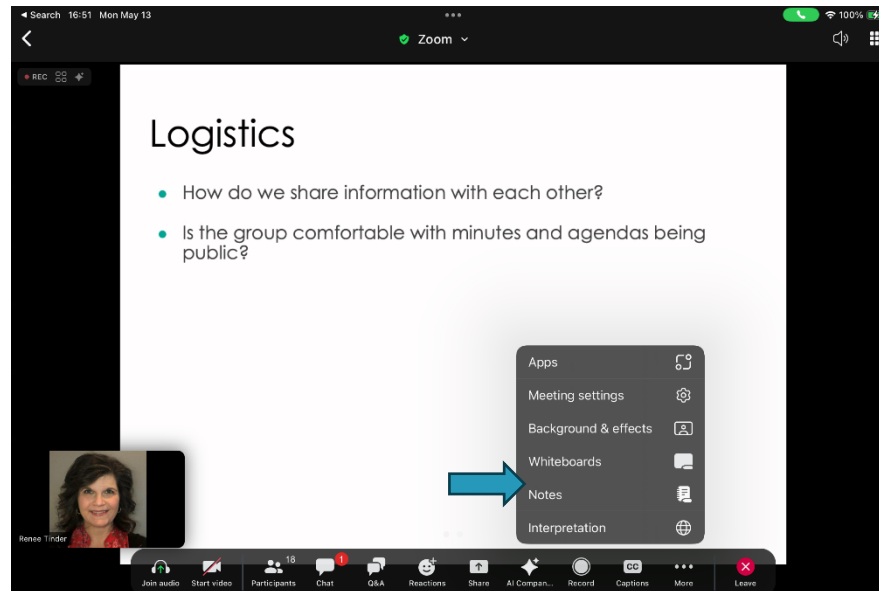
◂ Search 16:51 Mon May 13

100%

Zoom

REC

Logistics

• How do we share information with each other?

• Is the group comfortable with minutes and agendas being public?

Apps

Meeting settings

Background & effects

Whiteboards

Notes

Interpretation

Renee Tinder

Join audio

Start video

18

Participants

1

Chat

Q&A

Reactions

Share

AI Compan...

Record

CC

Captions

More

Leave